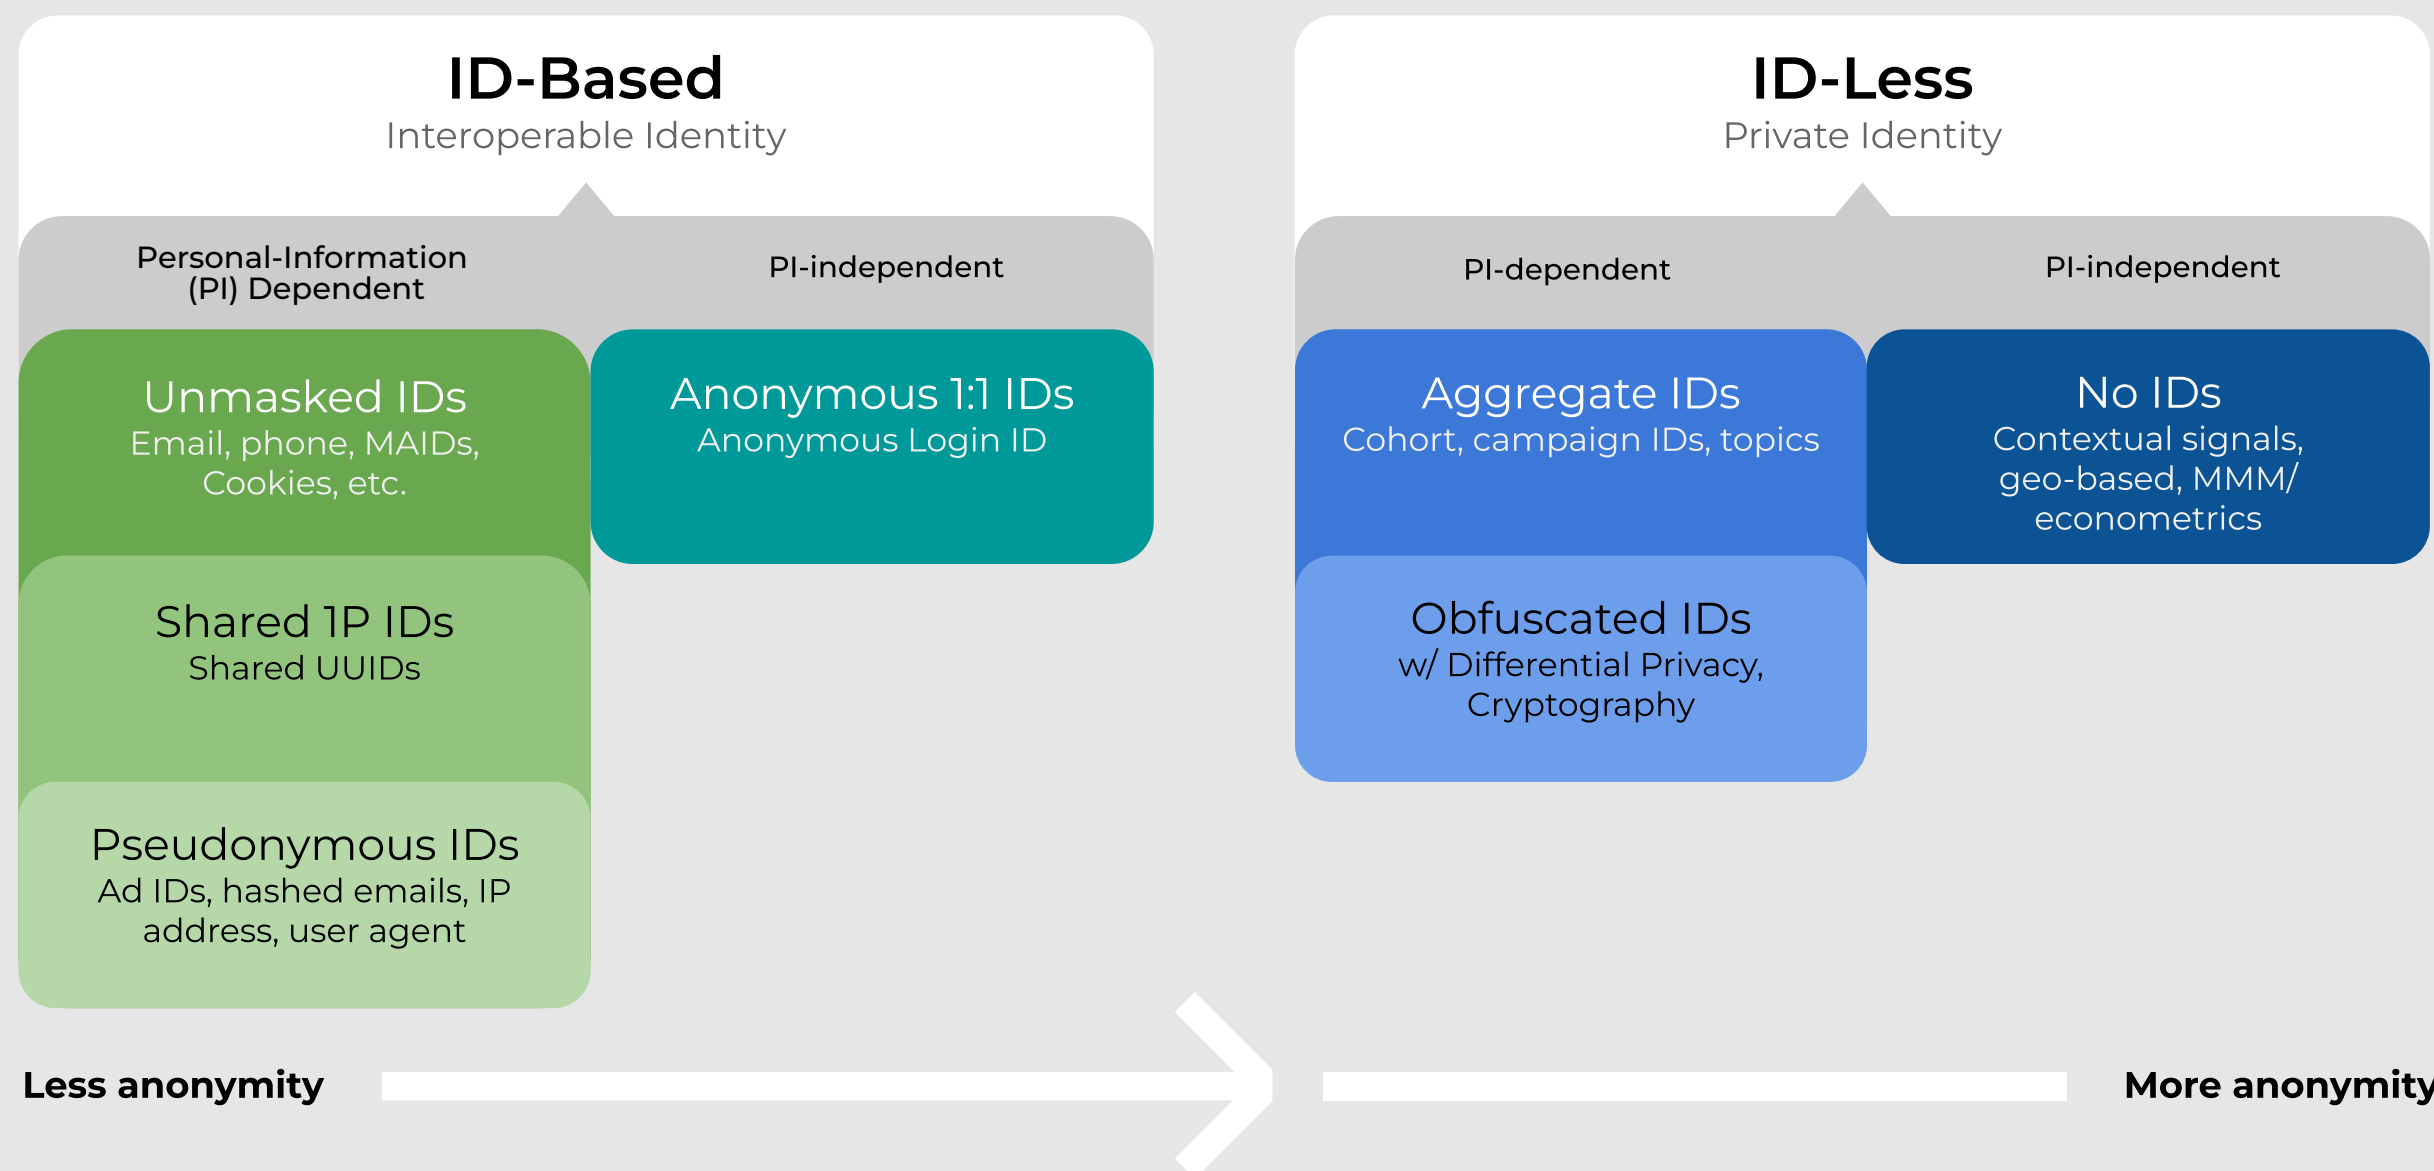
ID-Based
Interoperable Identity

Personal-Information (PI) Dependent

PI-independent

Unmasked IDs
Email, phone, MAIDs, Cookies, etc.

Anonymous 1:1 IDs
Anonymous Login ID

Shared 1P IDs
Shared UUIDs

Pseudonymous IDs
Ad IDs, hashed emails, IP address, user agent

ID-Less
Private Identity

PI-dependent

PI-independent

Aggregate IDs
Cohort, campaign IDs, topics

No IDs
Contextual signals, geo-based, MMM/ econometrics

Obfuscated IDs
w/ Differential Privacy, Cryptography

Less anonymity

More anonymity